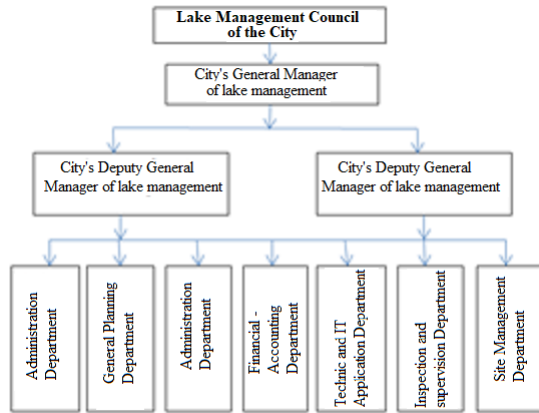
Lake Management Council of the City

City's General Manager of lake management

City's Deputy General Manager of lake management

City's Deputy General Manager of lake management

Administration Department

General Planning Department

Administration Department

Financial - Accounting Department

Technic and IT Appication Department

Inspection and supervision Department

Site Management Department